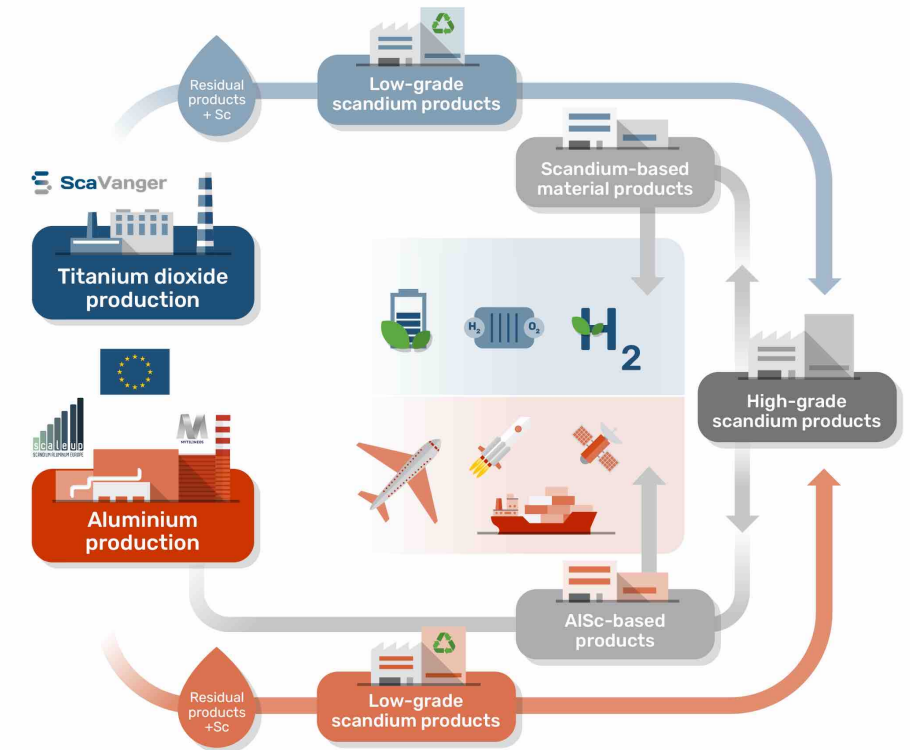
Residual products + Sc

Low-grade scandium products

Scandium-based material products

ScaVanger

Titanium dioxide production

$H_2$ $O_2$

$H_2$

High-grade scandium products

scaleup
SCANDIUM ALUMINIUM EUROPE

MYTILINEOS

Aluminium production

AlSc-based products

Residual products +Sc

Low-grade scandium products